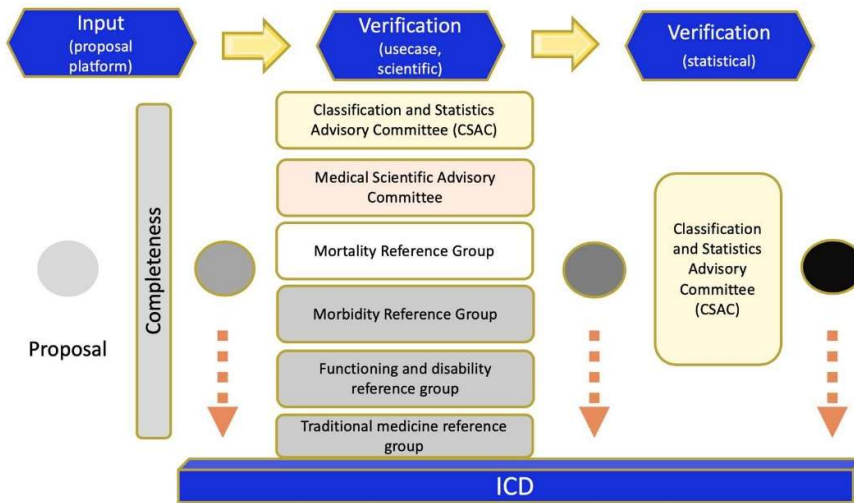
Input
(proposal platform)

Verification
(usecase, scientific)

Verification
(statistical)

Completeness

Classification and Statistics Advisory Committee (CSAC)

Medical Scientific Advisory Committee

Mortality Reference Group

Morbidity Reference Group

Functioning and disability reference group

Traditional medicine reference group

Classification and Statistics Advisory Committee (CSAC)

Proposal

ICD